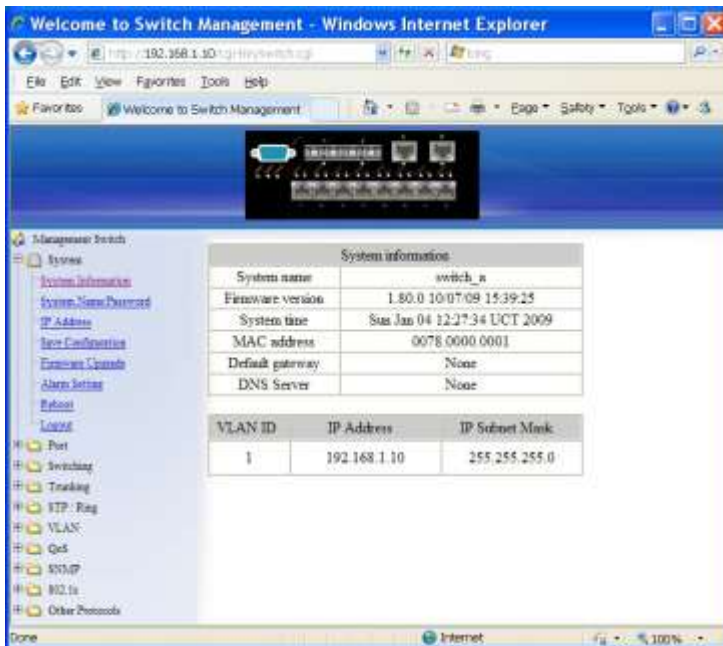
Welcome to Switch Management - Windows Internet Explorer

http://192.168.1.10/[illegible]

File Edit View Favorites Tools Help

Favorites | Welcome to Switch Management

Page ▾ Safety ▾ Tools ▾

Management Switch
System
System Information
System Name/Password
IP Address
Save Configuration
Firmware Upgrade
Alarm Setting
Reboot
Logout
Port
Switching
Trunking
STP/Ring
VLAN
QoS
SNMP
802.1x
Other Protocols

| System information | |
|---|---|
| System name | switch_a |
| Firmware version | 1.80.0 10/07/09 15:39:25 |
| System time | Sun Jan 04 12:27:34 UCT 2009 |
| MAC address | 0078.0000.0001 |
| Default gateway | None |
| DNS Server | None |

| VLAN ID | IP Address | IP Subnet Mask |
|---|---|---|
| 1 | 192.168.1.10 | 255.255.255.0 |

Done | Internet | 100%